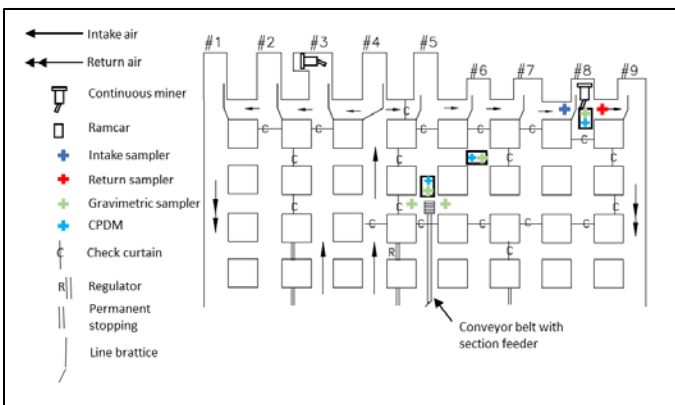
Intake air
Return air
Continuous miner
Ramcar
Intake sampler
Return sampler
Gravimetric sampler
CPDM
Check curtain
Regulator
Permanent stopping
Line brattice

#1 #2 #3 #4 #5 #6 #7 #8 #9

C C C C C C C C C C C C C C C C C C
R

Conveyor belt with section feeder